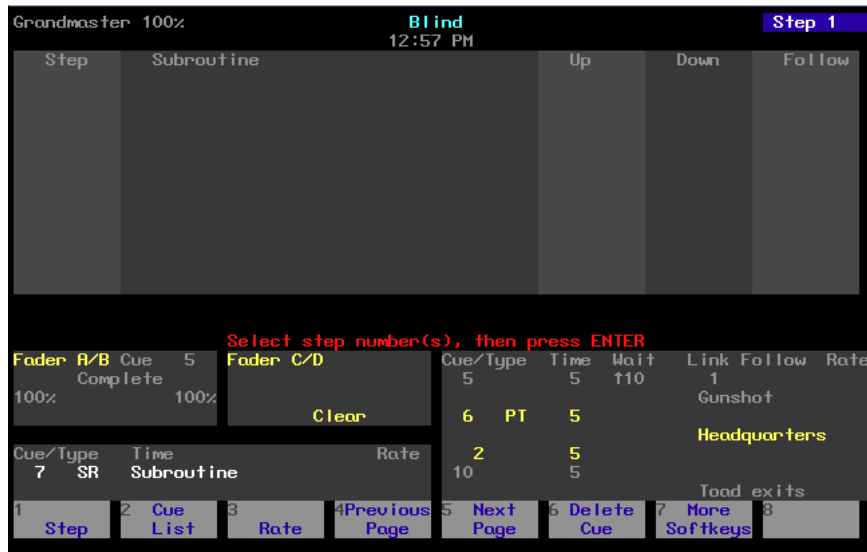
Grandmaster 100%

Blind
12:57 PM

Step 1

| Step | Subroutine | Up | Down | Follow |
|---|---|---|---|---|

Select step number(s), then press ENTER

Fader A/B Cue 5
Complete
100% 100%

Fader C/D
Clear

| Cue/Type | Time | Wait | Link | Follow | Rate |
|---|---|---|---|---|---|
| 5 | 5 | ↑10 | | 1 | |
| | | | Gunshot | | |
| 6 PT | 5 | | | | |
| | | | Headquarters | | |
| 2 | 5 | | | | |
| 10 | 5 | | | | |
| | | | Toad exits | | |

| Cue/Type | Time | Rate |
|---|---|---|
| 7 SR | Subroutine | |

1 Step
2 Cue List
3 Rate
4 Previous Page
5 Next Page
6 Delete Cue
7 More Softkeys
8